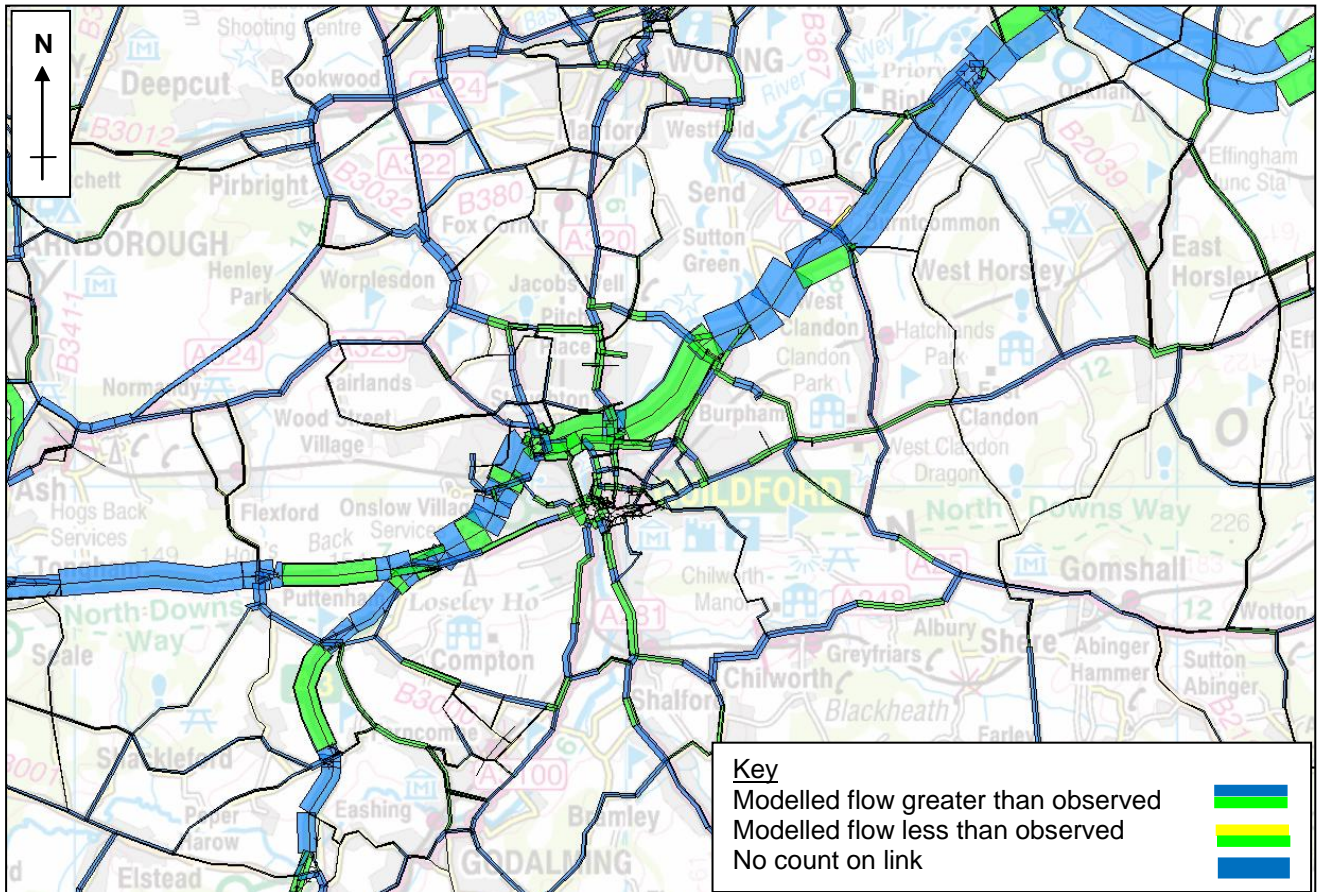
N

Shooting Centre
Deepcut
Brookwood
WOKING
B367
River Wey
Priory
Ripley
Ockham
B3012
A324
Westfield
Harford
A322
B2039
Effingham Junc Sta
chett
Pirbright
B3032
B380
Send
A247
Fox Corner
A320
Ferntcommon
ARNBOROUGH
Sutton Green
East Horsley
Henley Park
Worplesdon
Jacobs Well
West Horsley
B3411
West Clandon
Pitch Place
Hatchlands Park
A324
A323
Clandon Park
Normandy
Fairlands
12
Wood Street Village
Burpham
East Clandon
West Clandon
Dragon
Ash
GUILDFORD
Hogs Back Services
Flexford
Onslow Village
Back
North Downs Way
226
Tongham
149
Chilworth Manor
A25
Gomshall
North Downs Way
Puttenham
Loseley Ho
A31
A248
12
Wotton
Seale
Albury
Shere
Abinger Hammer
Sutton Abinger
Compton
Greyfriars
Chilworth
Shalford
Blackheath
Farley
Charleshill
B3000
Elstead
Peper Harow
Eashing
A100
Bramley
GODALMING

Key
Modelled flow greater than observed
Modelled flow less than observed
No count on link